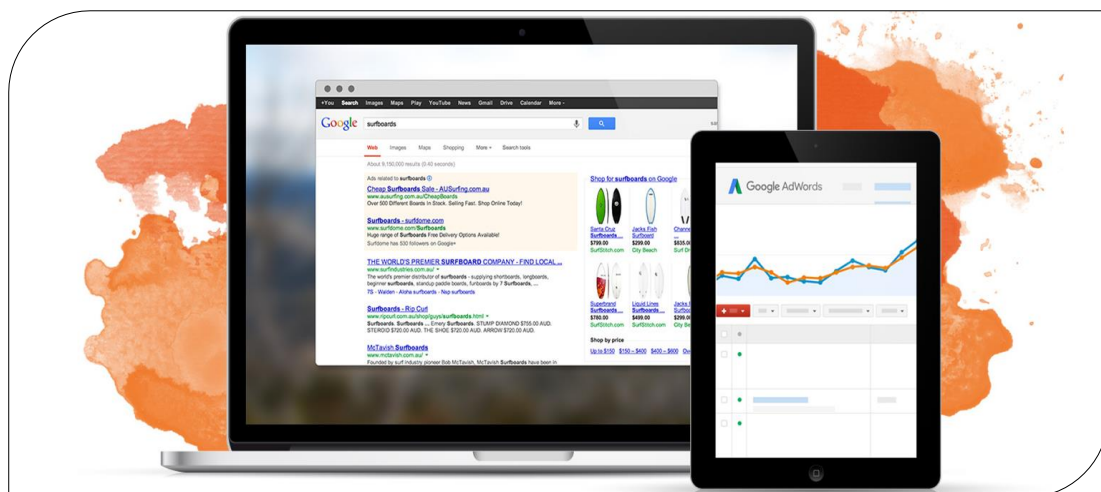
+You Search Images Maps Play YouTube News Gmail Drive Calendar More -

Google surfboards

Web Images Maps Shopping More - Search tools

About 9,150,000 results (0.40 seconds)

Ads related to surfboards

Cheap Surfboards Sale - AUSurfing.com.au
www.ausurfing.com.au/CheapBoards
Over 500 Different Boards In Stock. Selling Fast. Shop Online Today!

Surfboards - surfdome.com
www.surfdome.com/Surfboards
Huge range of Surfboards Free Delivery Options Available!
Surfdome has 530 followers on Google+

THE WORLD'S PREMIER SURFBOARD COMPANY - FIND LOCAL ...
www.surfindustries.com.au/
The world's premier distributor of surfboards - supplying shortboards, longboards, beginner surfboards, standup paddle boards, funboards by 7 Surfboards, ...
7S - Walden - Aloha surfboards - Nsp surfboards

Surfboards - Rip Curl
www.ripcurl.com.au/shop/guys/surfboards.html
Surfboards. Surfboards ... Emery Surfboards. STUMP DIAMOND $755.00 AUD. STEROID $720.00 AUD. THE SHOE $720.00 AUD. ARROW $720.00 AUD.

McTavish Surfboards
www.mctavish.com.au/
Founded by surf industry pioneer Bob McTavish, McTavish Surfboards have been in

Shop for surfboards on Google

Santa Cruz Surfboards ...
$799.00
SurfStitch.com

Jacks Fish Surfboard
$499.00
City Beach

Channel ...
$635.00
Surf D

Superbrand Surfboards ...
$780.00
SurfStitch.com

Liquid Lines Surfboards ...
$499.00
SurfStitch.com

Jacks N Surfbo...
$299.00
City Be

Shop by price
Up to $150 $150 – $400 $400 – $600 Ov

Google AdWords